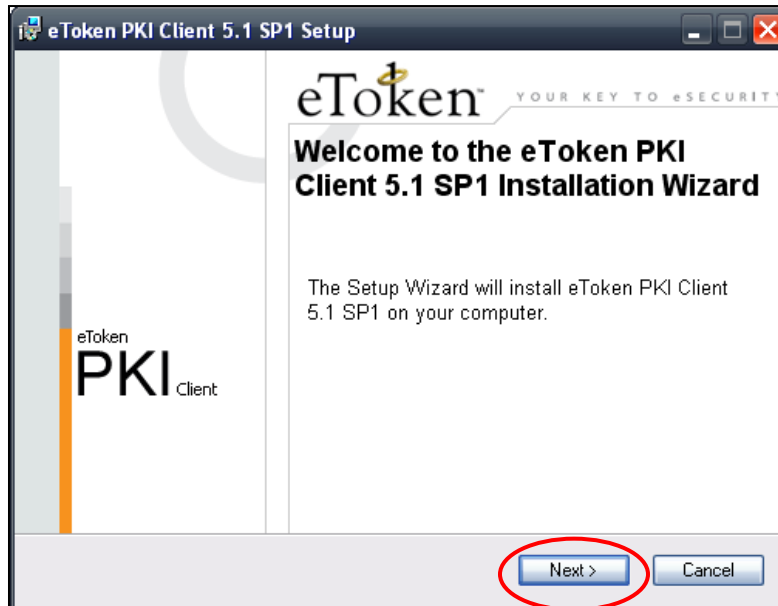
eToken PKI Client 5.1 SP1 Setup

eToken PKI Client

eToken YOUR KEY TO eSECURITY

Welcome to the eToken PKI Client 5.1 SP1 Installation Wizard

The Setup Wizard will install eToken PKI Client 5.1 SP1 on your computer.

Next >

Cancel